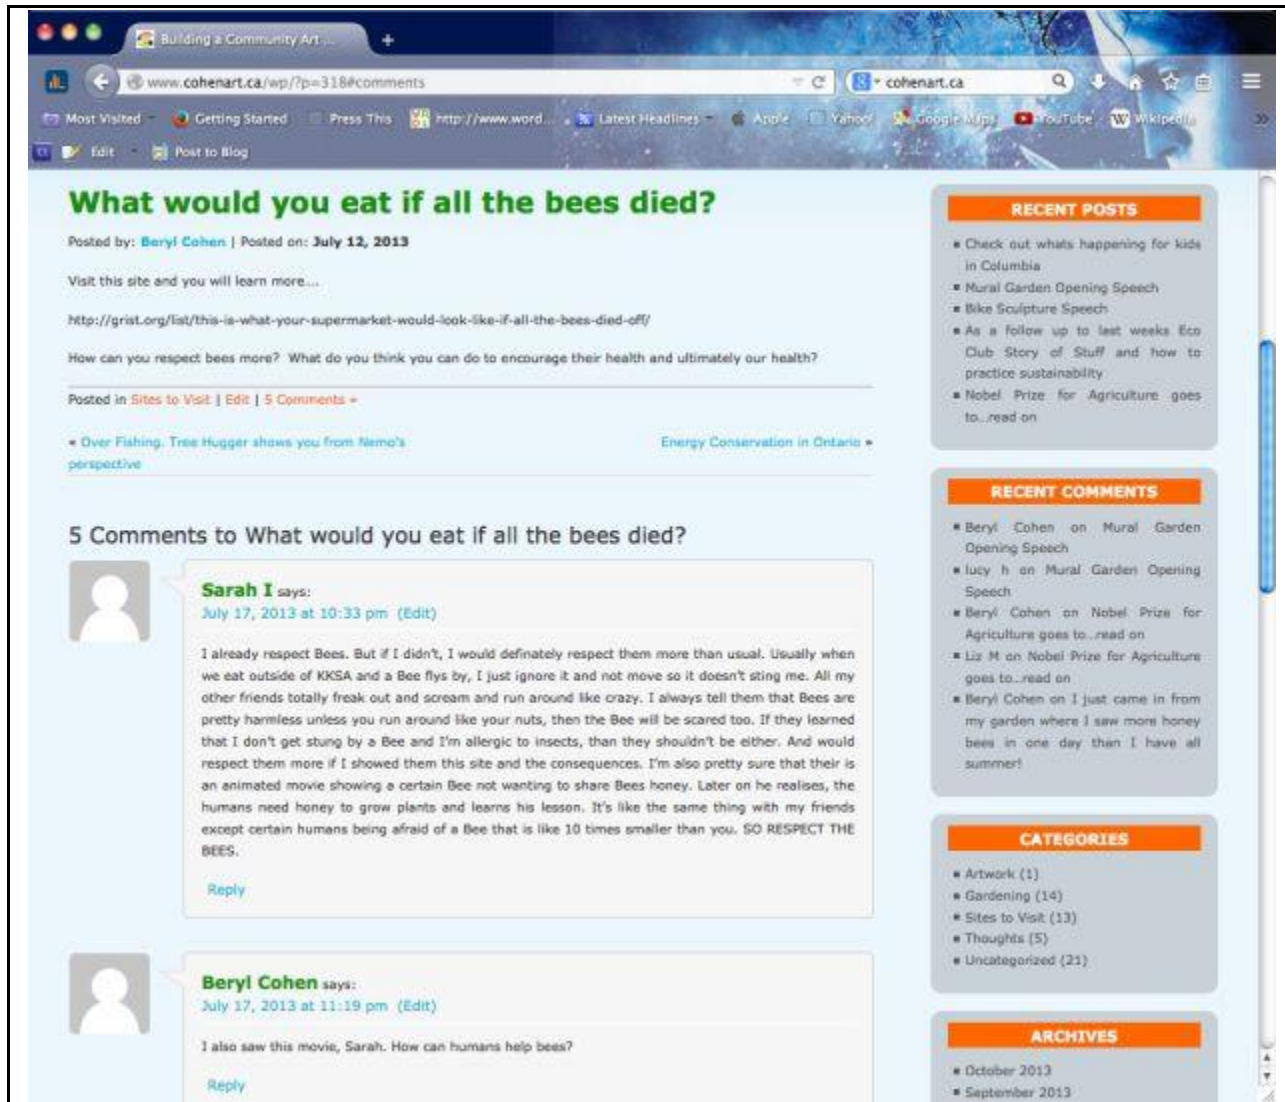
Building a Community Art ...

www.cohenart.ca/wp/?p=318#comments

cohenart.ca

Most Visited Getting Started Press This http://www.word... Latest Headlines Apple Yahoo! Google Maps YouTube Wikipedia

Edit Post to Blog

What would you eat if all the bees died?

Posted by: Beryl Cohen | Posted on: July 12, 2013

Visit this site and you will learn more...

http://grist.org/list/this-is-what-your-supermarket-would-look-like-if-all-the-bees-died-off/

How can you respect bees more? What do you think you can do to encourage their health and ultimately our health?

Posted in Sites to Visit | Edit | 5 Comments »

« Over Fishing. Tree Hugger shows you from Nemo's perspective

Energy Conservation in Ontario »

5 Comments to What would you eat if all the bees died?

Sarah I says:
July 17, 2013 at 10:33 pm (Edit)

I already respect Bees. But if I didn't, I would definately respect them more than usual. Usually when we eat outside of KKSA and a Bee flys by, I just ignore it and not move so it doesn't sting me. All my other friends totally freak out and scream and run around like crazy. I always tell them that Bees are pretty harmless unless you run around like your nuts, then the Bee will be scared too. If they learned that I don't get stung by a Bee and I'm allergic to insects, than they shouldn't be either. And would respect them more if I showed them this site and the consequences. I'm also pretty sure that their is an animated movie showing a certain Bee not wanting to share Bees honey. Later on he realises, the humans need honey to grow plants and learns his lesson. It's like the same thing with my friends except certain humans being afraid of a Bee that is like 10 times smaller than you. SO RESPECT THE BEES.

Reply

Beryl Cohen says:
July 17, 2013 at 11:19 pm (Edit)

I also saw this movie, Sarah. How can humans help bees?

Reply

RECENT POSTS

Check out whats happening for kids in Columbia
Mural Garden Opening Speech
Bike Sculpture Speech
As a follow up to last weeks Eco Club Story of Stuff and how to practice sustainability
Nobel Prize for Agriculture goes to...read on

RECENT COMMENTS

Beryl Cohen on Mural Garden Opening Speech
lucy h on Mural Garden Opening Speech
Beryl Cohen on Nobel Prize for Agriculture goes to...read on
Liz M on Nobel Prize for Agriculture goes to...read on
Beryl Cohen on I just came in from my garden where I saw more honey bees in one day than I have all summer!

CATEGORIES

Artwork (1)
Gardening (14)
Sites to Visit (13)
Thoughts (5)
Uncategorized (21)

ARCHIVES

October 2013
September 2013